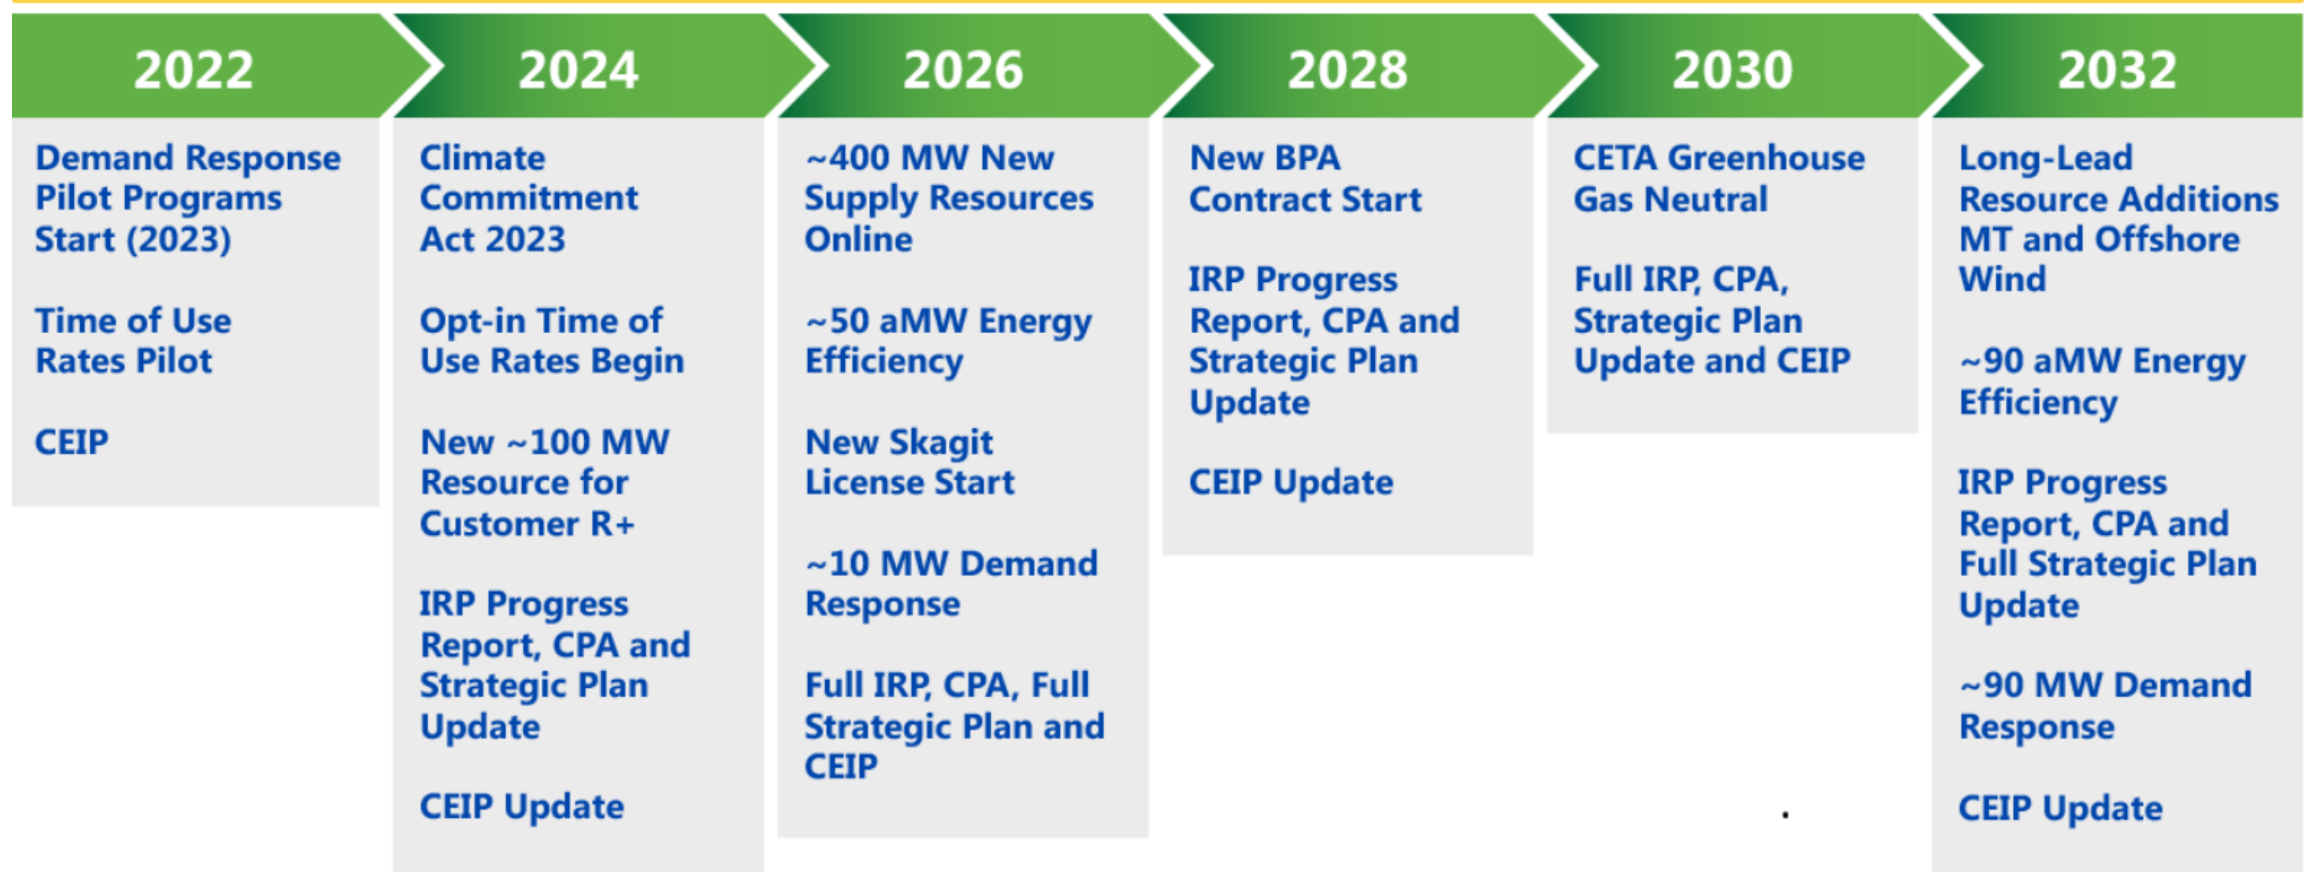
2022

Demand Response Pilot Programs Start (2023)

Time of Use Rates Pilot

CEIP

2024

Climate Commitment Act 2023

Opt-in Time of Use Rates Begin

New ~100 MW Resource for Customer R+

IRP Progress Report, CPA and Strategic Plan Update

CEIP Update

2026

~400 MW New Supply Resources Online

~50 aMW Energy Efficiency

New Skagit License Start

~10 MW Demand Response

Full IRP, CPA, Full Strategic Plan and CEIP

2028

New BPA Contract Start

IRP Progress Report, CPA and Strategic Plan Update

CEIP Update

2030

CETA Greenhouse Gas Neutral

Full IRP, CPA, Strategic Plan Update and CEIP

2032

Long-Lead Resource Additions MT and Offshore Wind

~90 aMW Energy Efficiency

IRP Progress Report, CPA and Full Strategic Plan Update

~90 MW Demand Response

CEIP Update